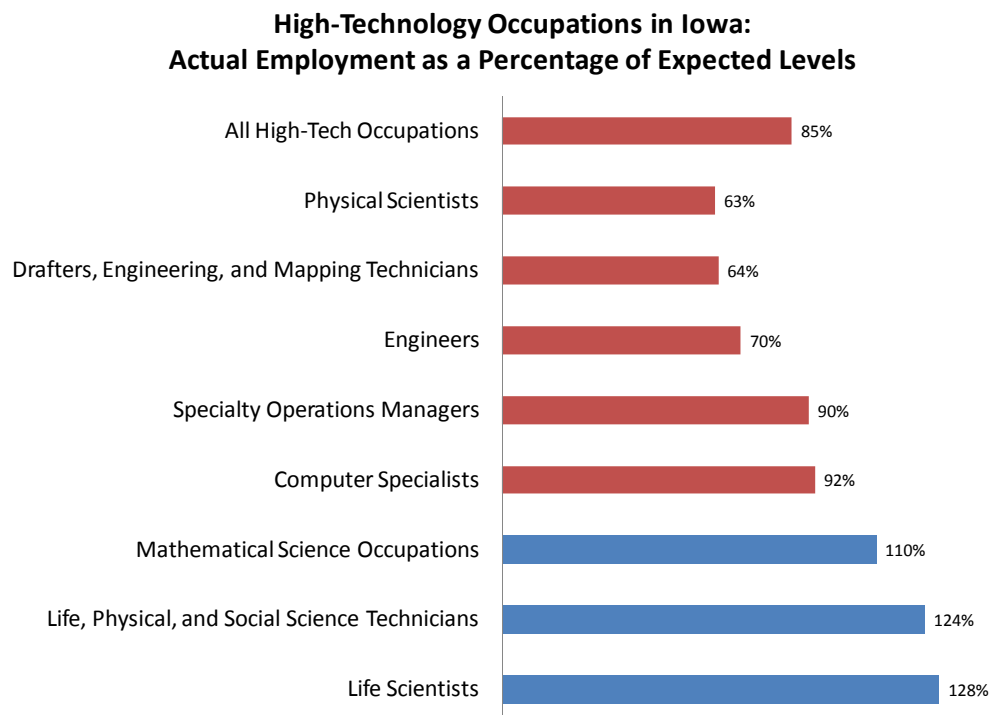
High-Technology Occupations in Iowa:
Actual Employment as a Percentage of Expected Levels

All High-Tech Occupations 85%
Physical Scientists 63%
Drafters, Engineering, and Mapping Technicians 64%
Engineers 70%
Specialty Operations Managers 90%
Computer Specialists 92%
Mathematical Science Occupations 110%
Life, Physical, and Social Science Technicians 124%
Life Scientists 128%